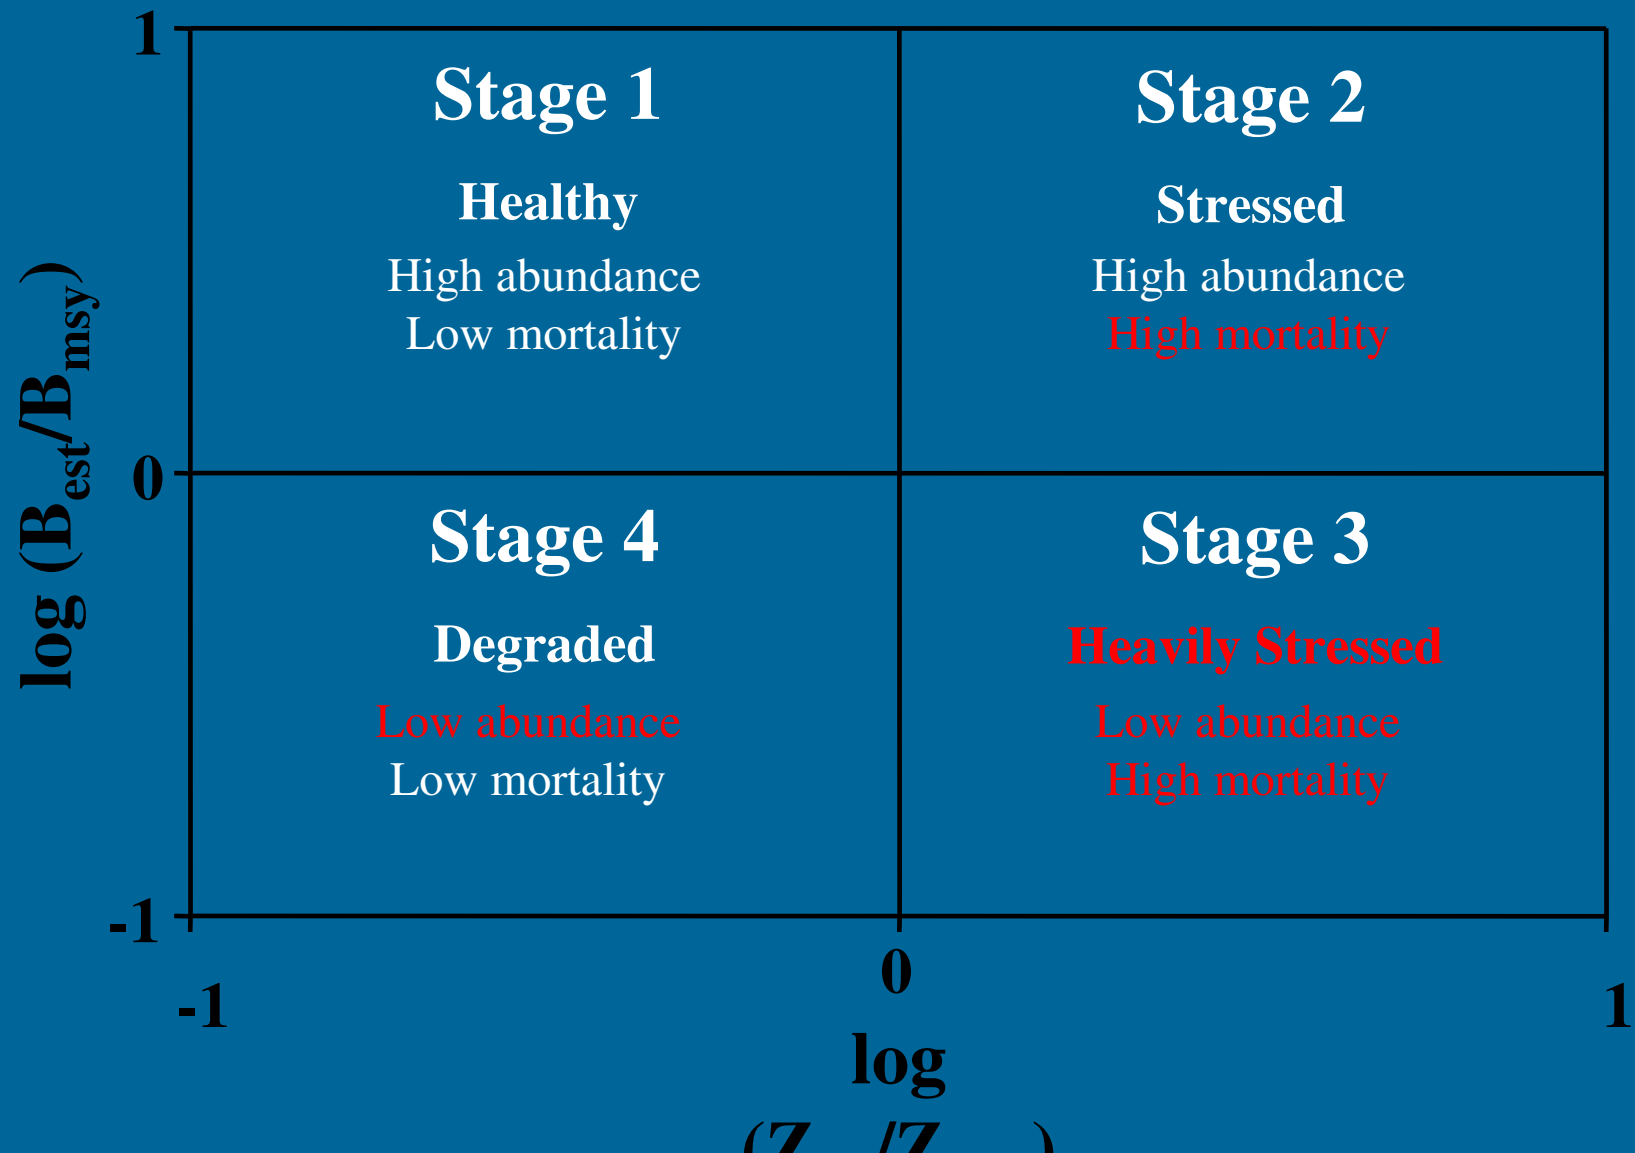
1

0

-1

Stage 1

Healthy

High abundance
Low mortality

Stage 2

Stressed

High abundance
High mortality

Stage 4

Degraded

Low abundance
Low mortality

Stage 3

Heavily Stressed

Low abundance
High mortality

log ($B_{est}$/$B_{msy}$)

-1

0

1

log

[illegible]